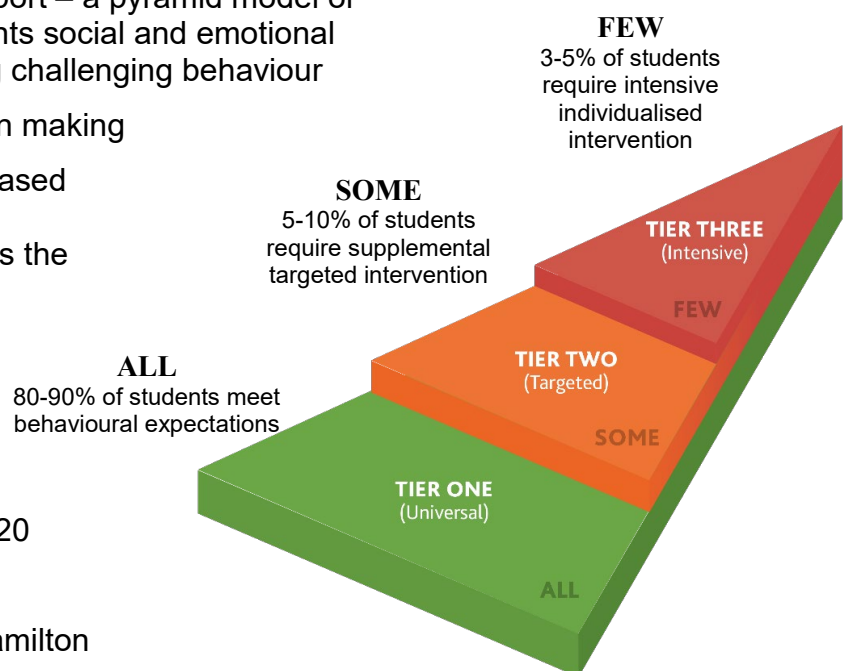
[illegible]port – a pyramid model of
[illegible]nts social and emotional
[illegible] challenging behaviour

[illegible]n making

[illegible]ased

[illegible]s the

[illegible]20

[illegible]milton

FEW
3-5% of students require intensive individualised intervention

SOME
5-10% of students require supplemental targeted intervention

ALL
80-90% of students meet behavioural expectations

TIER THREE
(Intensive)
FEW

TIER TWO
(Targeted)
SOME

TIER ONE
(Universal)
ALL